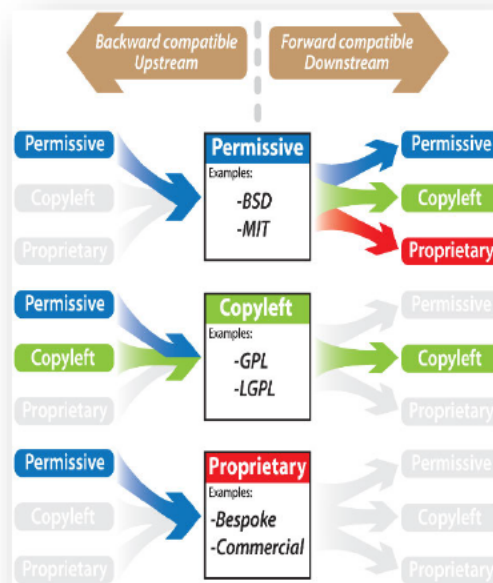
Backward compatible Upstream

Forward compatible Downstream

Permissive

Copyleft

Proprietary

Permissive

Examples:

-BSD

-MIT

Permissive

Copyleft

Proprietary

Permissive

Copyleft

Proprietary

Copyleft

Examples:

-GPL

-LGPL

Permissive

Copyleft

Proprietary

Permissive

Copyleft

Proprietary

Proprietary

Examples:

-Bespoke

-Commercial

Permissive

Copyleft

Proprietary